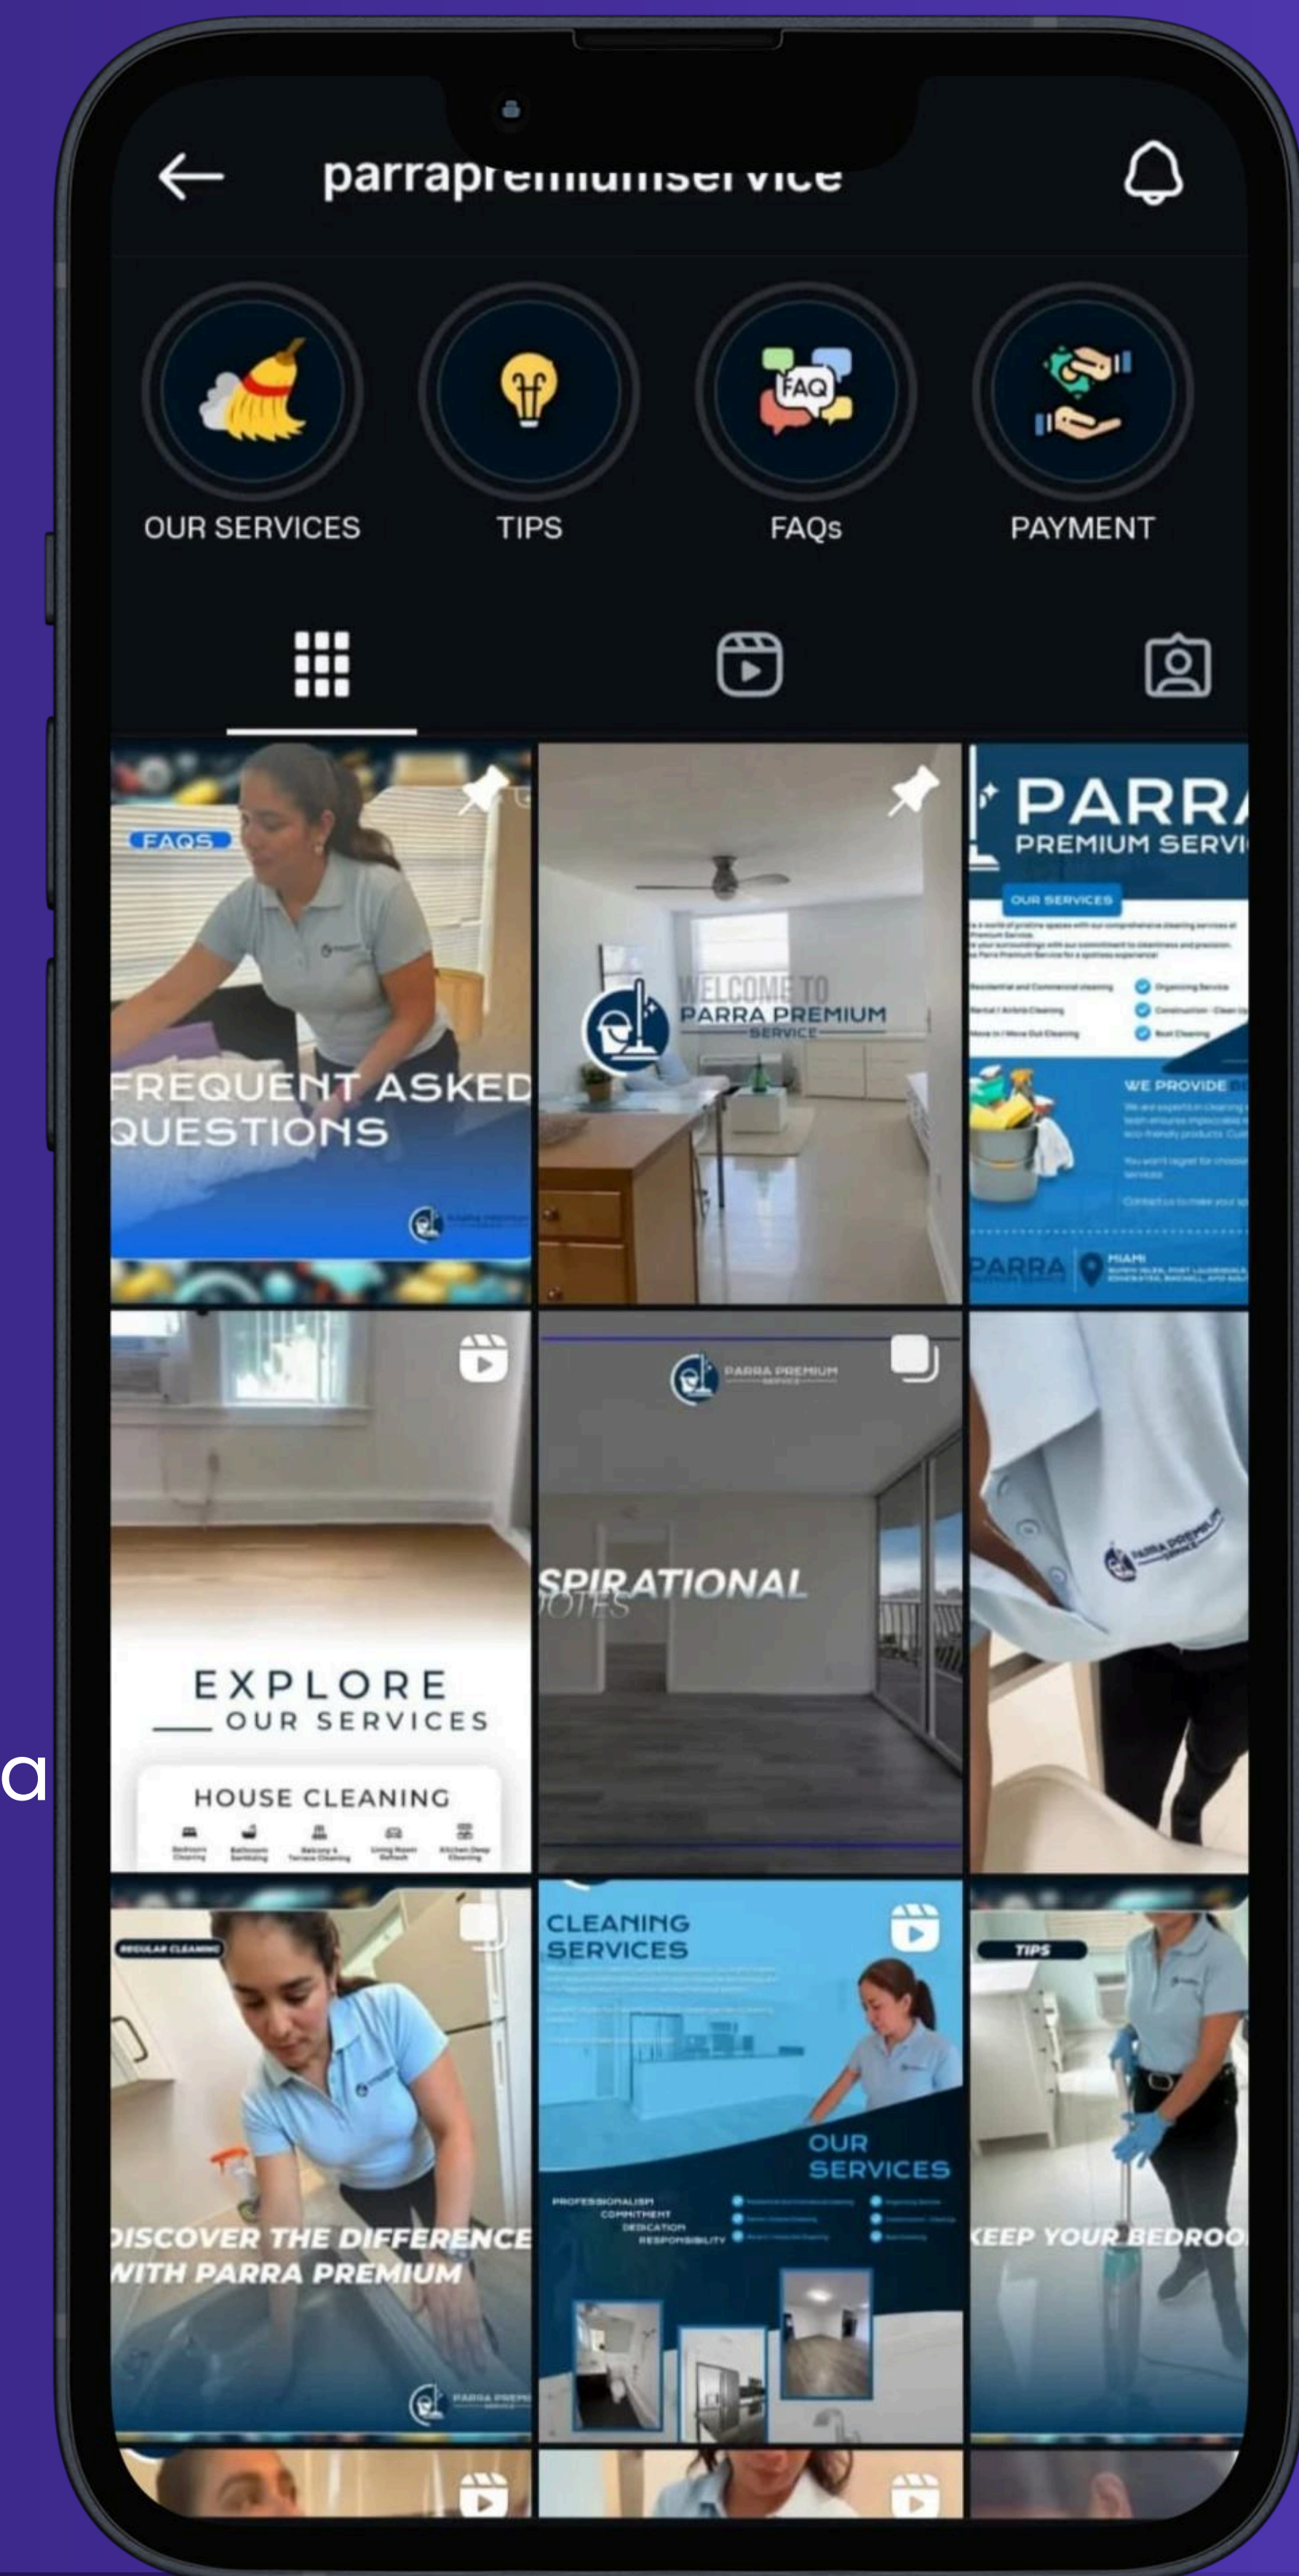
parrapremiumservice

OUR SERVICES
TIPS
FAQ
FAQs
PAYMENT

FAQS
FREQUENT ASKED QUESTIONS

WELCOME TO
PARRA PREMIUM
SERVICE

PARRA
PREMIUM SERVI
OUR SERVICES
WE PROVIDE
PARRA
MIAMI

EXPLORE
OUR SERVICES
HOUSE CLEANING

PARRA PREMIUM
SERVICE
SPIRATIONAL
UOTES

PARRA PREMIUM

REGULAR CLEANING
DISCOVER THE DIFFERENCE
WITH PARRA PREMIUM

CLEANING
SERVICES
OUR
SERVICES
PROFESSIONALISM
COMMITMENT
DEDICATION
RESPONSIBILITY

TIPS
KEEP YOUR BEDROO

a